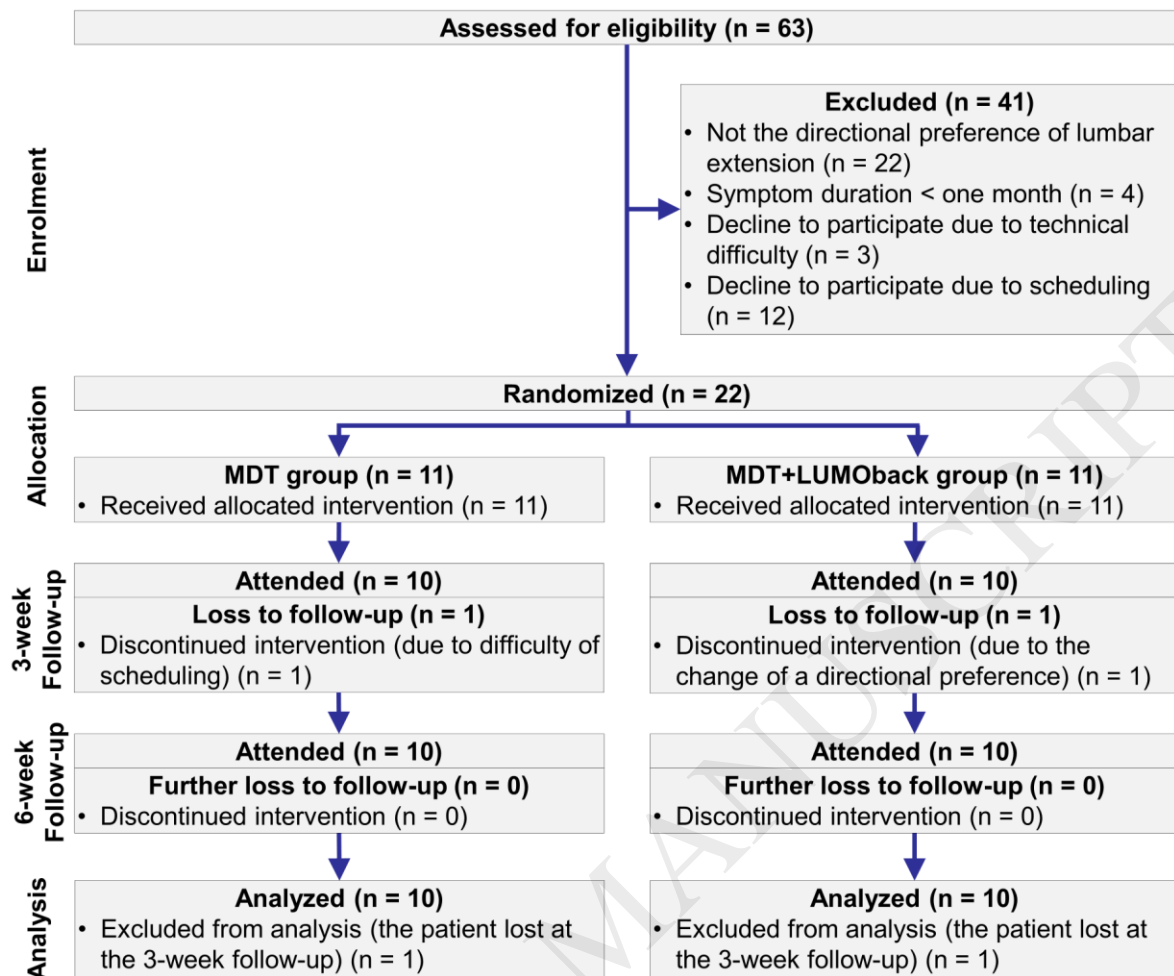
Assessed for eligibility (n = 63)

Enrolment

Excluded (n = 41)
• Not the directional preference of lumbar extension (n = 22)
• Symptom duration < one month (n = 4)
• Decline to participate due to technical difficulty (n = 3)
• Decline to participate due to scheduling (n = 12)

Allocation

Randomized (n = 22)

MDT group (n = 11)
• Received allocated intervention (n = 11)

MDT+LUMOback group (n = 11)
• Received allocated intervention (n = 11)

3-week Follow-up

Attended (n = 10)
Loss to follow-up (n = 1)
• Discontinued intervention (due to difficulty of scheduling) (n = 1)

Attended (n = 10)
Loss to follow-up (n = 1)
• Discontinued intervention (due to the change of a directional preference) (n = 1)

6-week Follow-up

Attended (n = 10)
Further loss to follow-up (n = 0)
• Discontinued intervention (n = 0)

Attended (n = 10)
Further loss to follow-up (n = 0)
• Discontinued intervention (n = 0)

Analysis

Analyzed (n = 10)
• Excluded from analysis (the patient lost at the 3-week follow-up) (n = 1)

Analyzed (n = 10)
• Excluded from analysis (the patient lost at the 3-week follow-up) (n = 1)

MANUSCRIPT